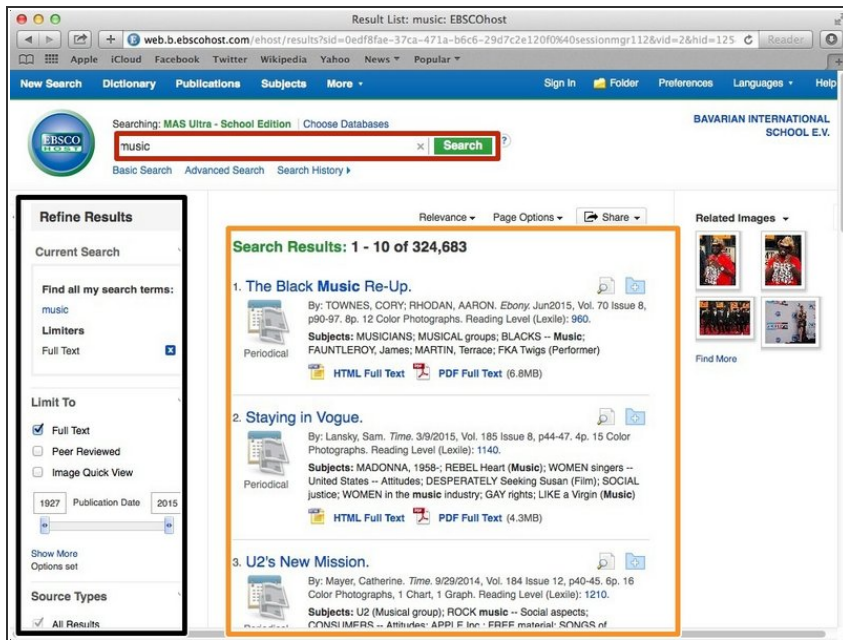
Result List: music: EBSCOhost

web.b.ebscohost.com/ehost/results?sid=0edf8fae-37ca-471a-b6c6-29d7c2e120f0%40sessionmgr112&vid=2&hid=125

Reader

Apple iCloud Facebook Twitter Wikipedia Yahoo News ▾ Popular ▾

New Search Dictionary Publications Subjects More ▾ Sign In Folder Preferences Languages ▾ Help

EBSCO HOST

Searching: MAS Ultra - School Edition | Choose Databases

music

Search

Basic Search Advanced Search Search History ▸

BAVARIAN INTERNATIONAL SCHOOL E.V.

Refine Results

Current Search

Find all my search terms:

music

Limiters

Full Text

Limit To

Full Text

Peer Reviewed

Image Quick View

1927 Publication Date 2015

Show More

Options set

Source Types

All Results

Relevance ▾ Page Options ▾ Share ▾

Search Results: 1 - 10 of 324,683

1. The Black Music Re-Up.

By: TOWNES, CORY; RHODAN, AARON. Ebony. Jun2015, Vol. 70 Issue 8, p90-97. 8p. 12 Color Photographs. Reading Level (Lexile): 960.

Subjects: MUSICIANS; MUSICAL groups; BLACKS -- Music; FAUNTLEROY, James; MARTIN, Terrace; FKA Twigs (Performer)

Periodical

HTML Full Text PDF Full Text (6.8MB)

2. Staying in Vogue.

By: Lansky, Sam. Time. 3/9/2015, Vol. 185 Issue 8, p44-47. 4p. 15 Color Photographs. Reading Level (Lexile): 1140.

Subjects: MADONNA, 1958-; REBEL Heart (Music); WOMEN singers -- United States -- Attitudes; DESPERATELY Seeking Susan (Film); SOCIAL justice; WOMEN in the music industry; GAY rights; LIKE a Virgin (Music)

Periodical

HTML Full Text PDF Full Text (4.3MB)

3. U2's New Mission.

By: Mayer, Catherine. Time. 9/29/2014, Vol. 184 Issue 12, p40-45. 6p. 16 Color Photographs, 1 Chart, 1 Graph. Reading Level (Lexile): 1210.

Subjects: U2 (Musical group); ROCK music -- Social aspects; CONSUMERS -- Attitudes; APPLE Inc.; FREE material; SONGS of

Related Images ▾

Find More